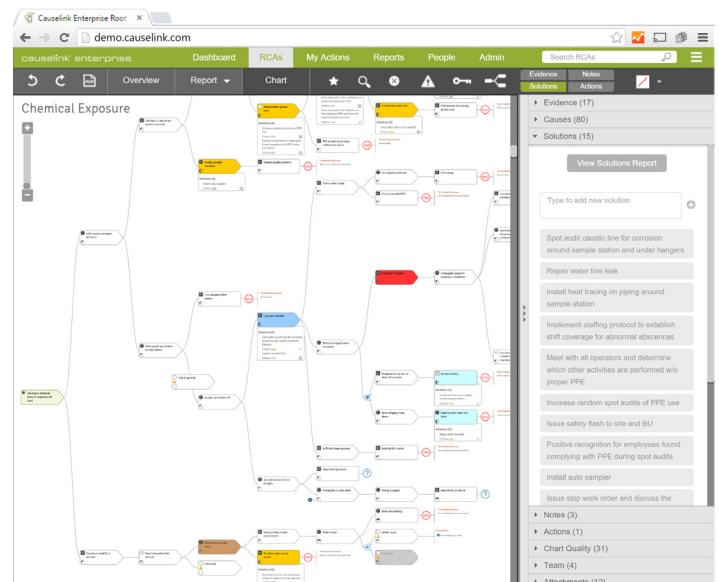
Causelink Enterprise Root ×

demo.causelink.com

causelink enterprise Dashboard RCAs My Actions Reports People Admin Search RCAs

Overview Report Chart

Evidence Notes Solutions Actions

Chemical Exposure

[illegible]

Evidence (17)
Causes (80)
Solutions (15)

View Solutions Report

Type to add new solution

Spot audit caustic line for corrosion around sample station and under hangers

Repair water line leak

Install heat tracing on piping around sample station

Implement staffing protocol to establish shift coverage for abnormal abscences

Meet with all operators and determine which other activities are performed w/o proper PPE

Increase random spot audits of PPE use

Issue safety flash to site and BU

Positive recognition for employees found complying with PPE during spot audits

Install auto sampler

Issue stop work order and discuss the

Notes (3)
Actions (1)
Chart Quality (31)
Team (4)
Attachments (12)